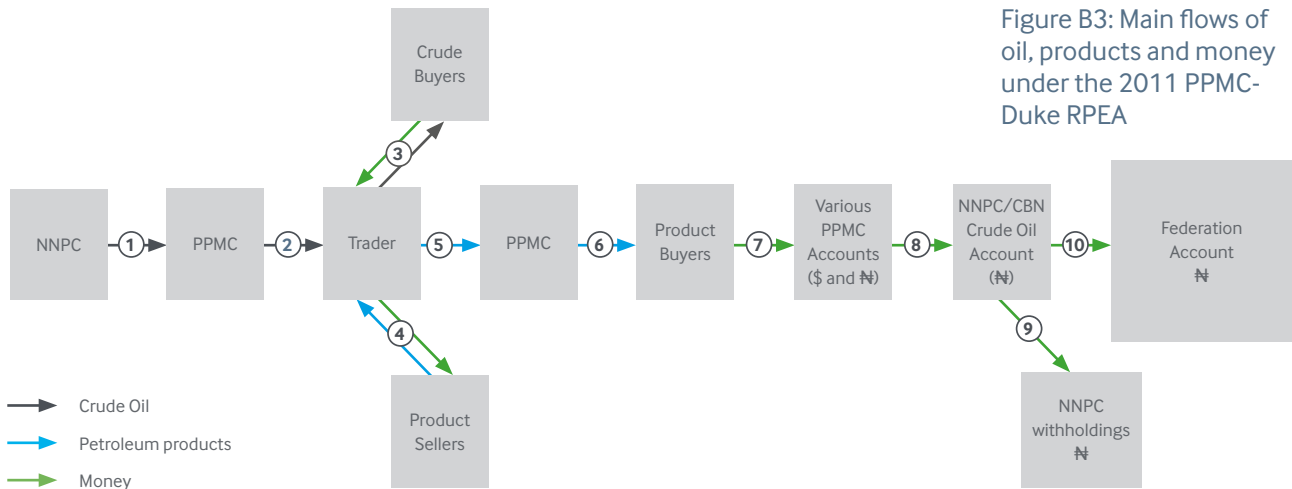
Figure B3: Main flows of oil, products and money under the 2011 PPMC-Duke RPEA

Crude Buyers

3

NNPC

1

PPMC

2

Trader

5

PPMC

6

Product Buyers

7

Various PPMC Accounts ($ and ₦)

8

NNPC/CBN Crude Oil Account (₦)

10

Federation Account ₦

4

9

Product Sellers

NNPC withholdings ₦

Crude Oil

Petroleum products

Money